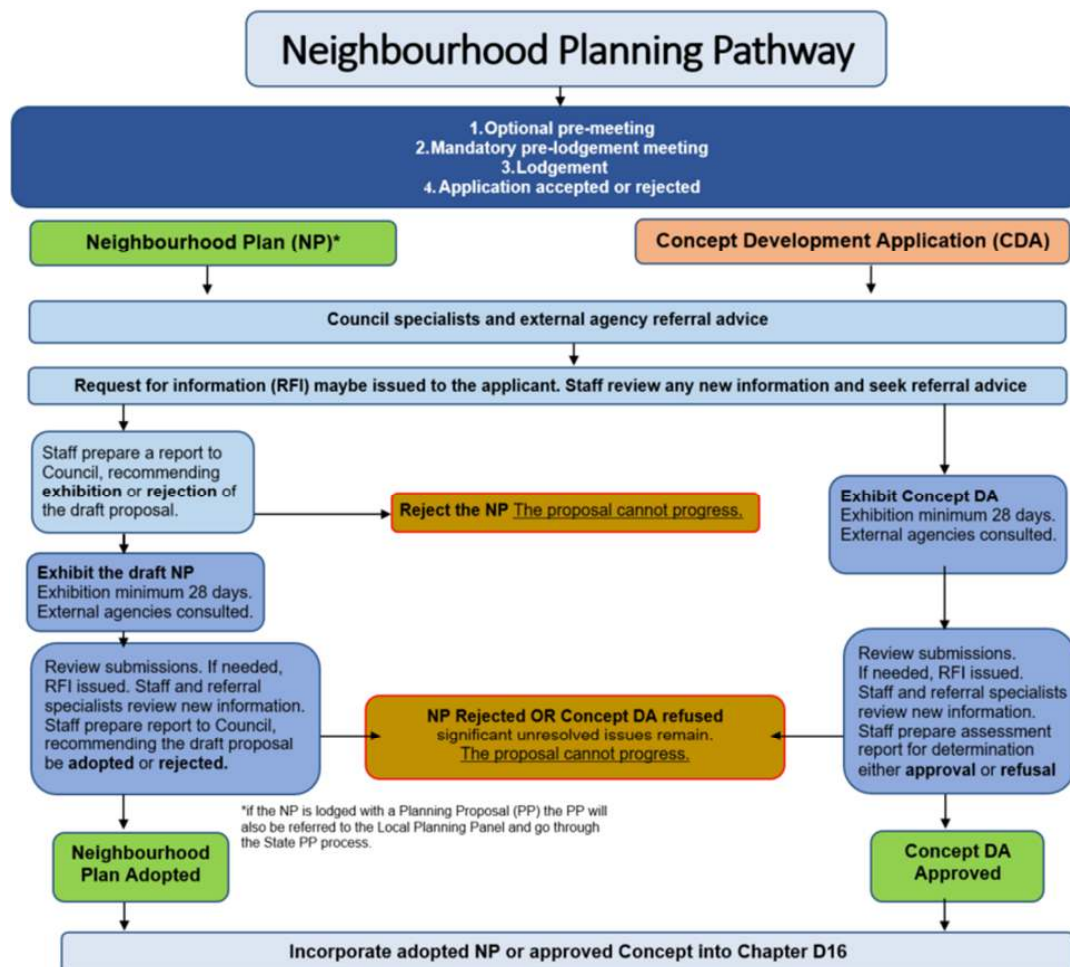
Neighbourhood Planning Pathway

1. Optional pre-meeting
2. Mandatory pre-lodgement meeting
3. Lodgement
4. Application accepted or rejected

Neighbourhood Plan (NP)*

Concept Development Application (CDA)

Council specialists and external agency referral advice

Request for information (RFI) maybe issued to the applicant. Staff review any new information and seek referral advice

Staff prepare a report to Council, recommending **exhibition** or **rejection** of the draft proposal.

**Reject the NP** The proposal cannot progress.

**Exhibit Concept DA**
Exhibition minimum 28 days. External agencies consulted.

**Exhibit the draft NP**
Exhibition minimum 28 days. External agencies consulted.

Review submissions. If needed, RFI issued. Staff and referral specialists review new information. Staff prepare report to Council, recommending the draft proposal be **adopted** or **rejected.**

**NP Rejected OR Concept DA refused**
significant unresolved issues remain.
The proposal cannot progress.

Review submissions. If needed, RFI issued. Staff and referral specialists review new information. Staff prepare assessment report for determination either **approval** or **refusal**

*if the NP is lodged with a Planning Proposal (PP) the PP will also be referred to the Local Planning Panel and go through the State PP process.

Neighbourhood Plan Adopted

Concept DA Approved

Incorporate adopted NP or approved Concept into Chapter D16